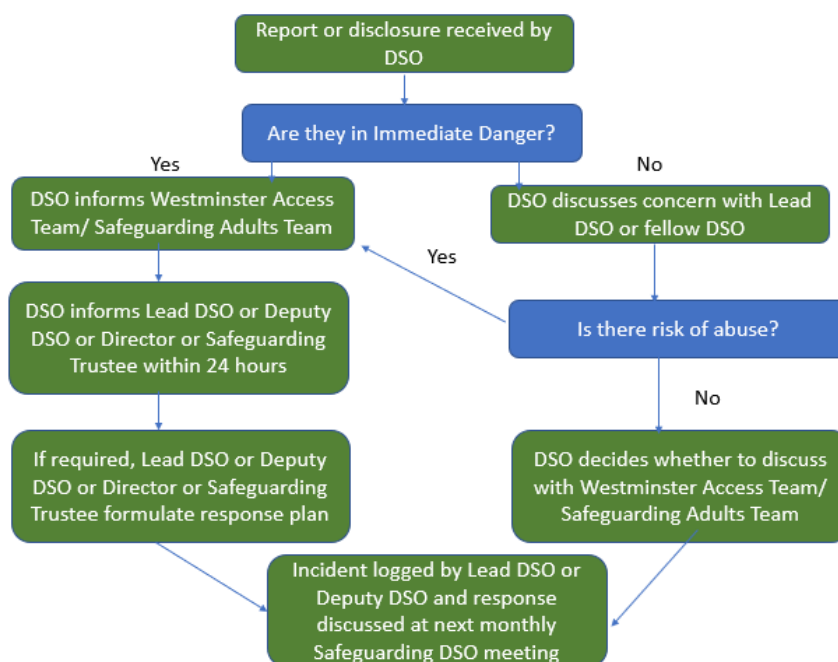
Report or disclosure received by DSO

Are they in Immediate Danger?

Yes

No

DSO informs Westminster Access Team/ Safeguarding Adults Team

DSO discusses concern with Lead DSO or fellow DSO

Yes

DSO informs Lead DSO or Deputy DSO or Director or Safeguarding Trustee within 24 hours

Is there risk of abuse?

No

If required, Lead DSO or Deputy DSO or Director or Safeguarding Trustee formulate response plan

DSO decides whether to discuss with Westminster Access Team/ Safeguarding Adults Team

Incident logged by Lead DSO or Deputy DSO and response discussed at next monthly Safeguarding DSO meeting